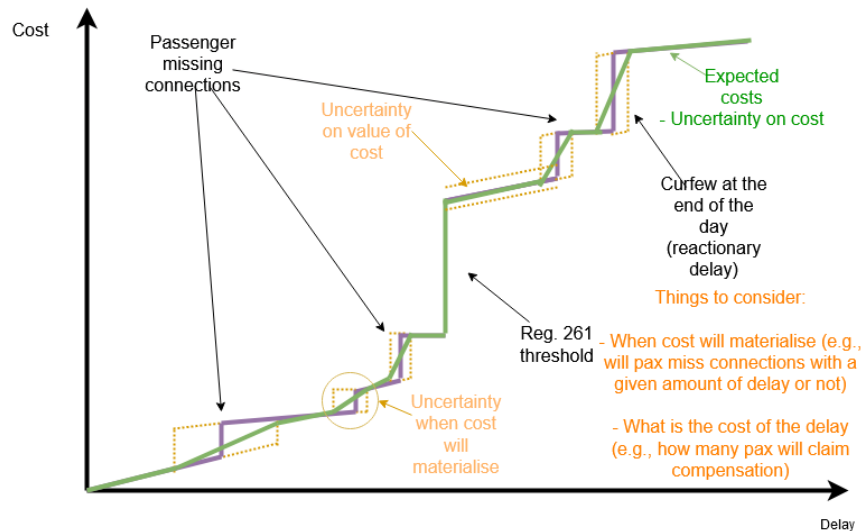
Cost

Passenger missing connections

Uncertainty on value of cost

Expected costs
- Uncertainty on cost

Curfew at the end of the day (reactionary delay)

Things to consider:

Reg. 261 threshold

- When cost will materialise (e.g., will pax miss connections with a given amount of delay or not)

- What is the cost of the delay (e.g., how many pax will claim compensation)

Uncertainty when cost will materialise

Delay